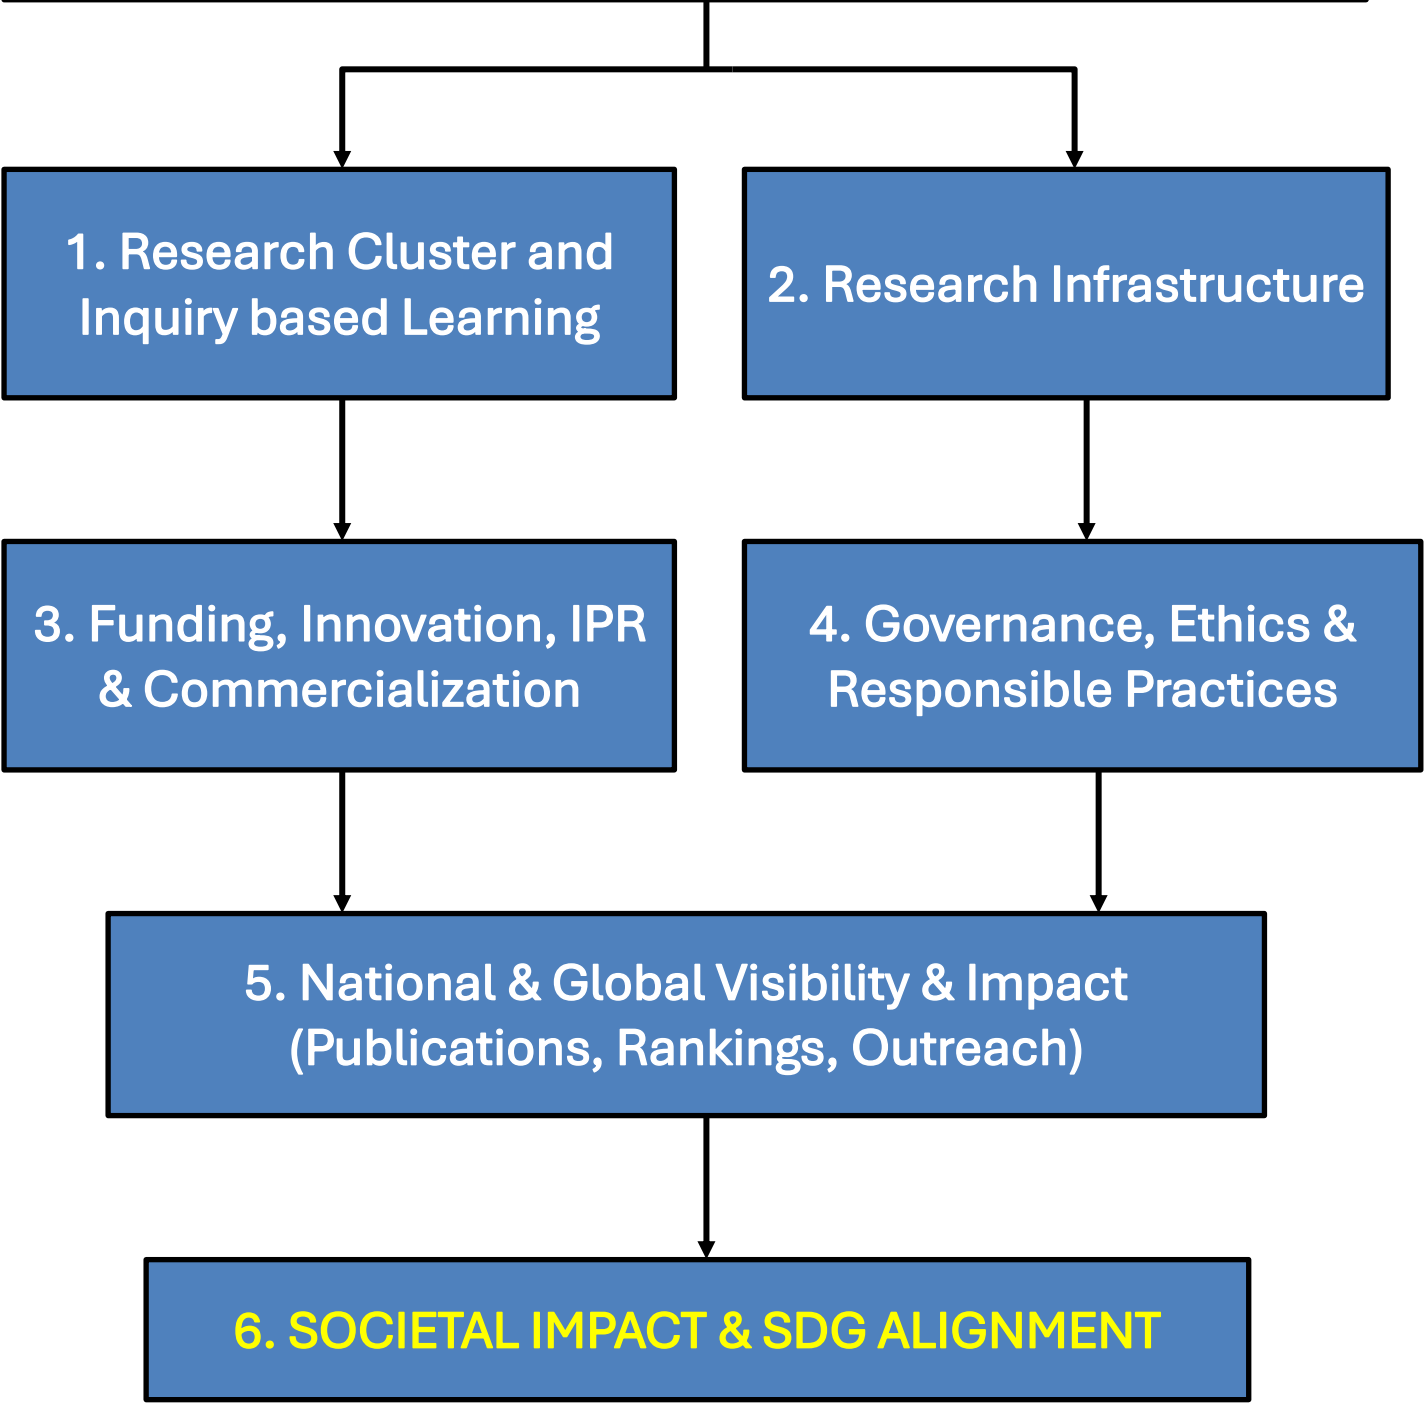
1. Research Cluster and Inquiry based Learning

2. Research Infrastructure

3. Funding, Innovation, IPR & Commercialization

4. Governance, Ethics & Responsible Practices

5. National & Global Visibility & Impact (Publications, Rankings, Outreach)

6. SOCIETAL IMPACT & SDG ALIGNMENT